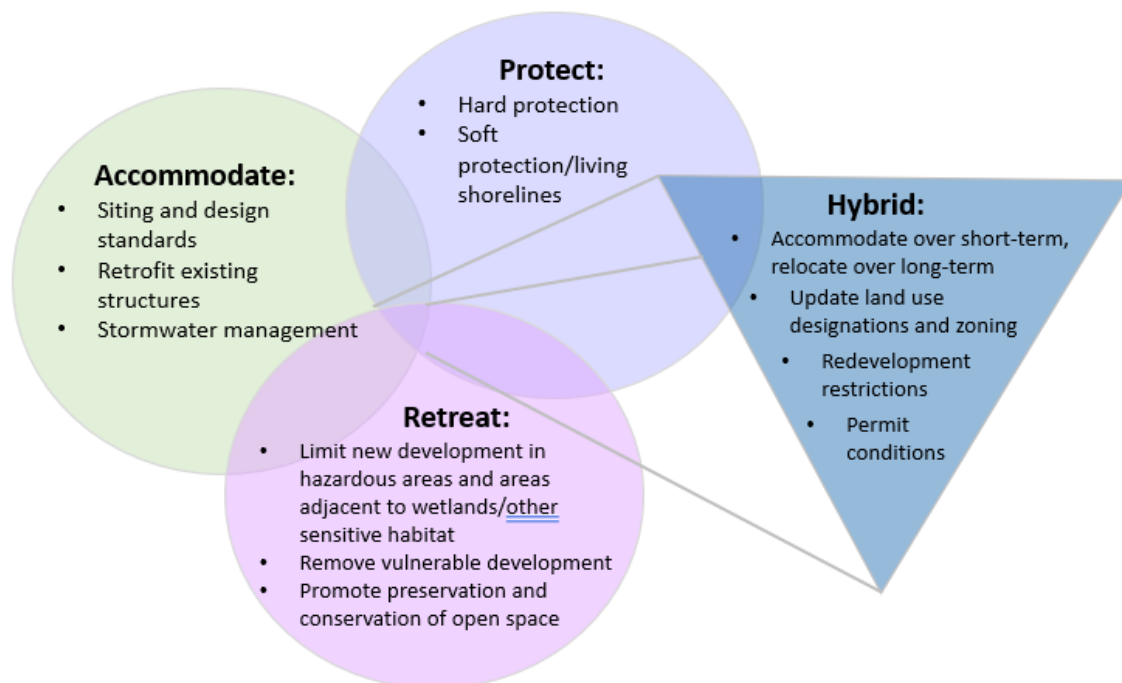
Protect:

- Hard protection
- Soft protection/living shorelines

Accommodate:

- Siting and design standards
- Retrofit existing structures
- Stormwater management

Hybrid:

- Accommodate over short-term, relocate over long-term
- Update land use designations and zoning
- Redevelopment restrictions
- Permit conditions

Retreat:

- Limit new development in hazardous areas and areas adjacent to wetlands/other sensitive habitat
- Remove vulnerable development
- Promote preservation and conservation of open space